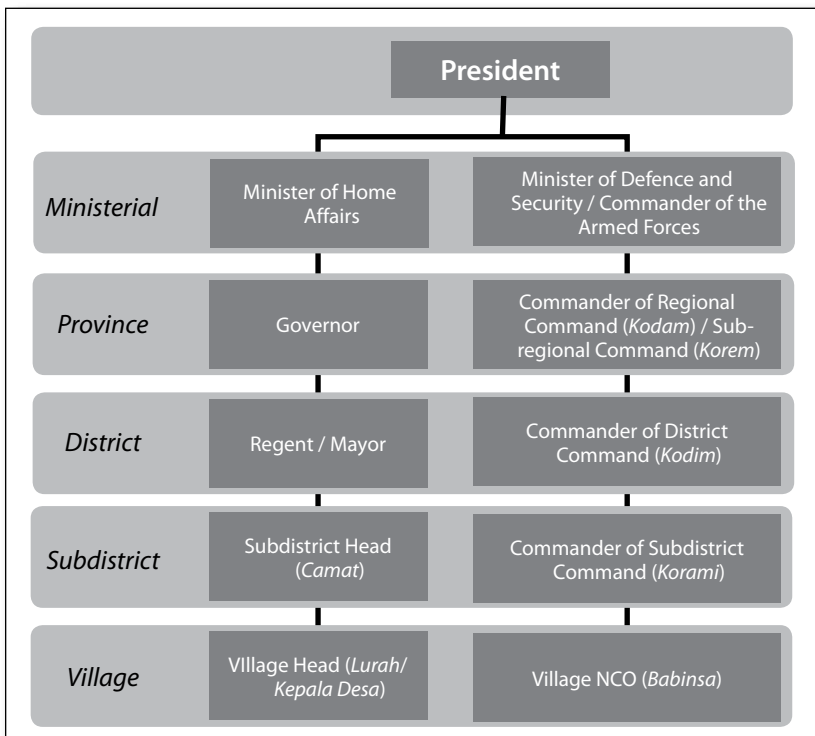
President

| | | |
|---|---|---|
| *Ministerial* | Minister of Home Affairs | Minister of Defence and Security / Commander of the Armed Forces |
| *Province* | Governor | Commander of Regional Command (*Kodam*) / Subregional Command (*Korem*) |
| *District* | Regent / Mayor | Commander of District Command (*Kodim*) |
| *Subdistrict* | Subdistrict Head (*Camat*) | Commander of Subdistrict Command (*Korami*) |
| *Village* | VIllage Head (*Lurah*/ *Kepala Desa*) | Village NCO (*Babinsa*) |